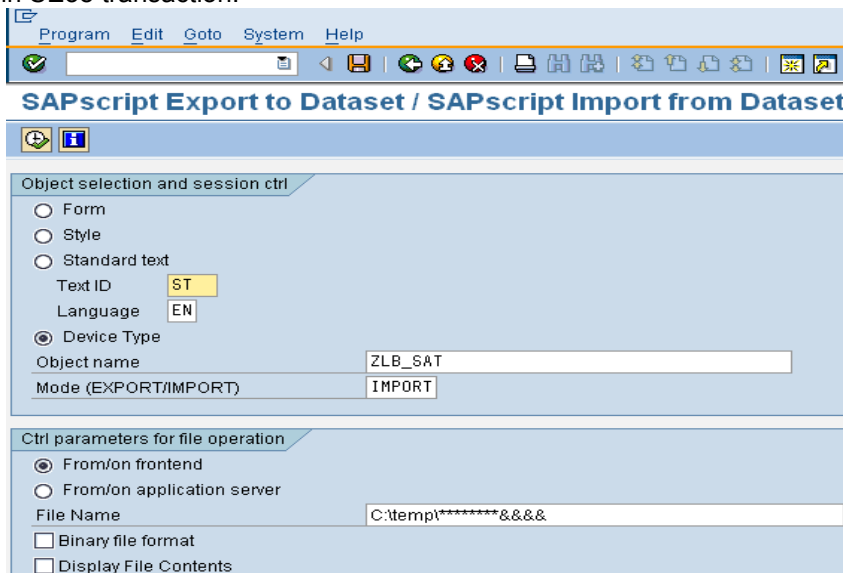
Program Edit Goto System Help

SAPscript Export to Dataset / SAPscript Import from Dataset

Object selection and session ctrl

Form

Style

Standard text

Text ID ST

Language EN

Device Type

Object name ZLB_SAT

Mode (EXPORT/IMPORT) IMPORT

Ctrl parameters for file operation

From/on frontend

From/on application server

File Name C:\temp\********&&&&

Binary file format

Display File Contents